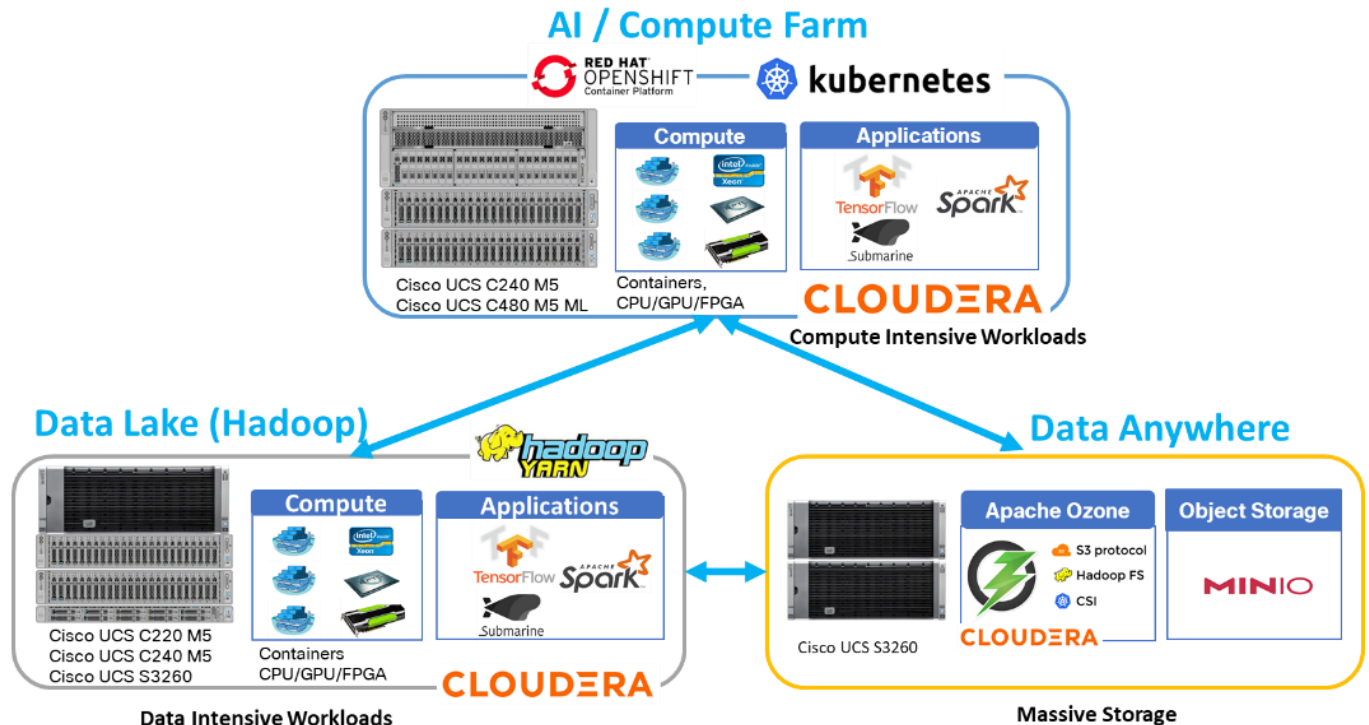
AI / Compute Farm

RED HAT OPENSHIFT Container Platform

kubernetes

Compute

intel Xeon

Applications

TensorFlow

APACHE Spark

Submarine

Cisco UCS C240 M5
Cisco UCS C480 M5 ML

Containers, CPU/GPU/FPGA

CLOUDERA

Compute Intensive Workloads

Data Lake (Hadoop)

hadoop YARN

Compute

intel Xeon

Applications

TensorFlow

APACHE Spark

Submarine

Cisco UCS C220 M5
Cisco UCS C240 M5
Cisco UCS S3260

Containers CPU/GPU/FPGA

CLOUDERA

Data Intensive Workloads

Data Anywhere

Apache Ozone

S3 protocol

Hadoop FS

CSI

CLOUDERA

Object Storage

MINIO

Cisco UCS S3260

Massive Storage